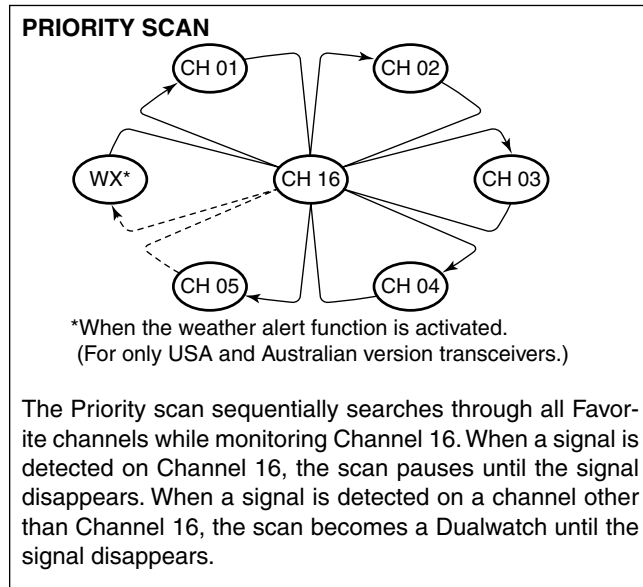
PRIORITY SCAN

CH 01
CH 02
WX*
CH 16
CH 03
CH 05
CH 04

*When the weather alert function is activated.
(For only USA and Australian version transceivers.)

The Priority scan sequentially searches through all Favorite channels while monitoring Channel 16. When a signal is detected on Channel 16, the scan pauses until the signal disappears. When a signal is detected on a channel other than Channel 16, the scan becomes a Dualwatch until the signal disappears.